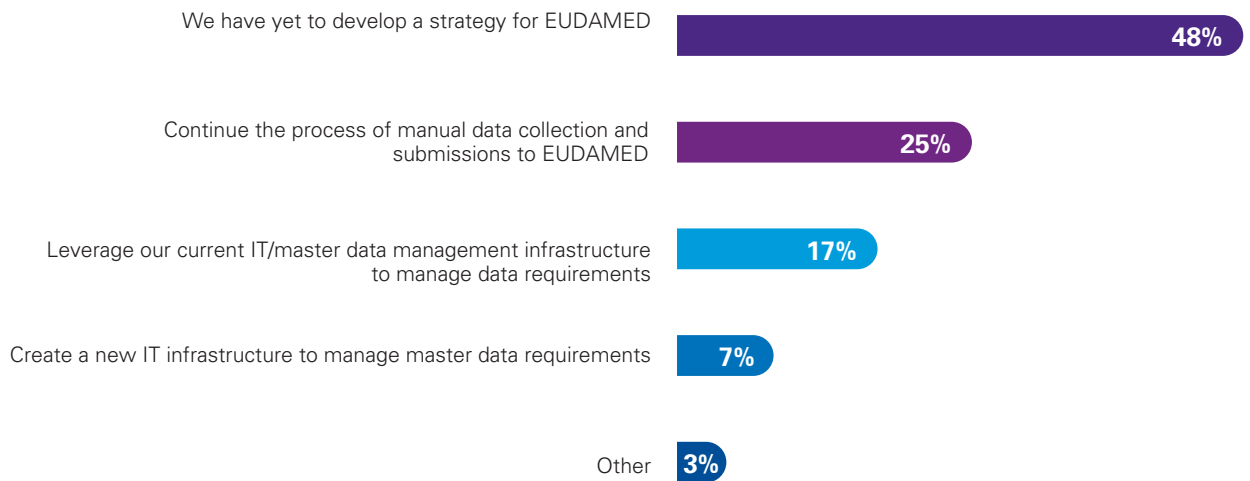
We have yet to develop a strategy for EUDAMED
48%

Continue the process of manual data collection and submissions to EUDAMED
25%

Leverage our current IT/master data management infrastructure to manage data requirements
17%

Create a new IT infrastructure to manage master data requirements
7%

Other
3%